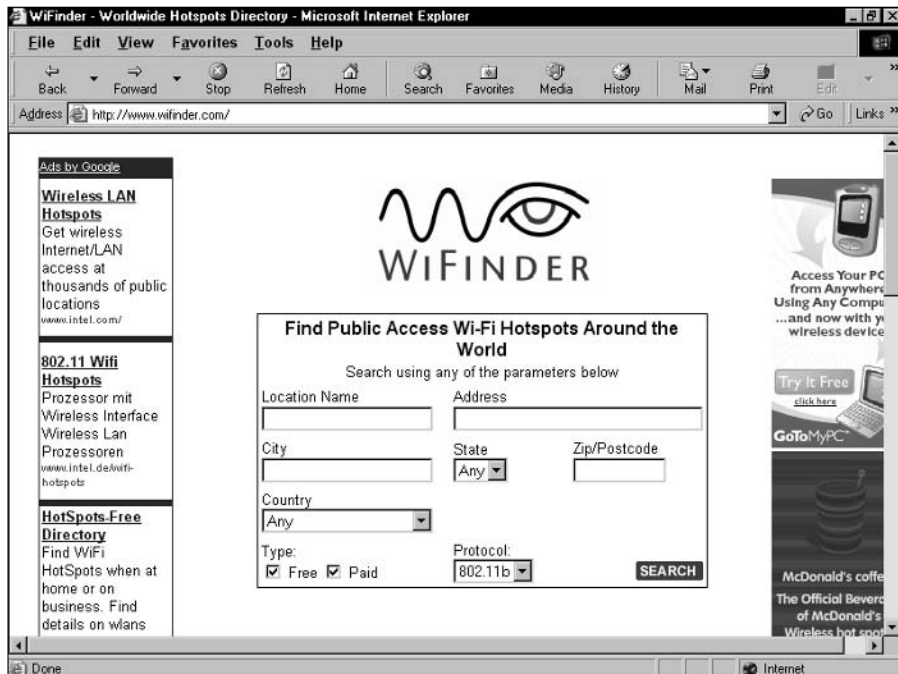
WiFinder - Worldwide Hotspots Directory - Microsoft Internet Explorer

File Edit View Favorites Tools Help

Back Forward Stop Refresh Home Search Favorites Media History Mail Print Edit

Address http://www.wifinder.com/ Go Links

Ads by Google

Wireless LAN Hotspots
Get wireless Internet/LAN access at thousands of public locations
www.intel.com/

802.11 Wifi Hotspots
Prozessor mit Wireless Interface Wireless Lan Prozessoren
www.intel.de/wifi-hotspots

HotSpots-Free Directory
Find WiFi HotSpots when at home or on business. Find details on wlans

WIFINDER

Find Public Access Wi-Fi Hotspots Around the World
Search using any of the parameters below

Location Name
Address
City
State
Any
Zip/Postcode
Country
Any
Type:
☑ Free ☑ Paid
Protocol:
802.11b
SEARCH

Access Your PC from Anywhere Using Any Compu ...and now with y wireless device

Try It Free
click here
GoToMyPC

McDonald's coffe
The Official Bevera of McDonald's Wireless hot spot

Done
Internet